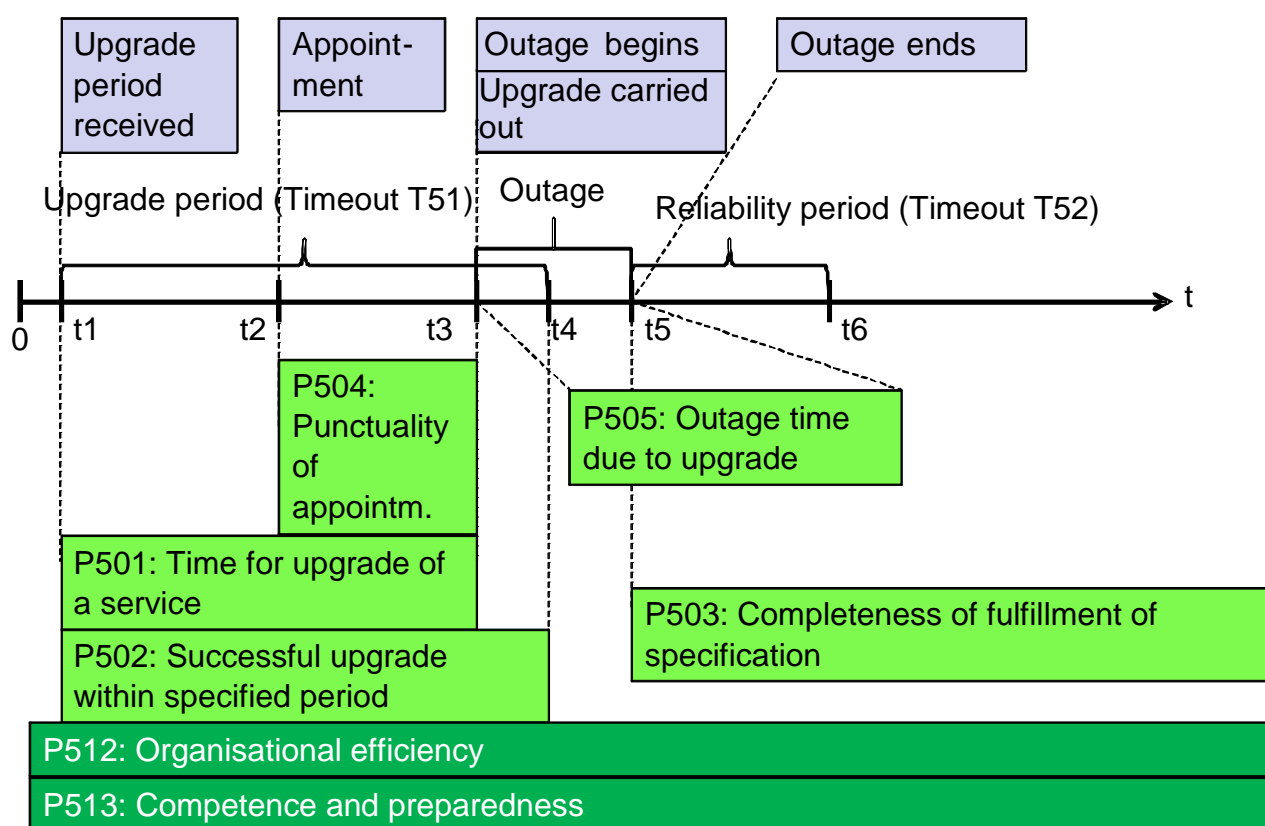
Upgrade period received

Appointment

Outage begins

Upgrade carried out

Outage ends

Upgrade period (Timeout T51)

Outage

Reliability period (Timeout T52)

0

t1

t2

t3

t4

t5

t6

t

P504: Punctuality of appointm.

P505: Outage time due to upgrade

P501: Time for upgrade of a service

P503: Completeness of fulfillment of specification

P502: Successful upgrade within specified period

P512: Organisational efficiency

P513: Competence and preparedness